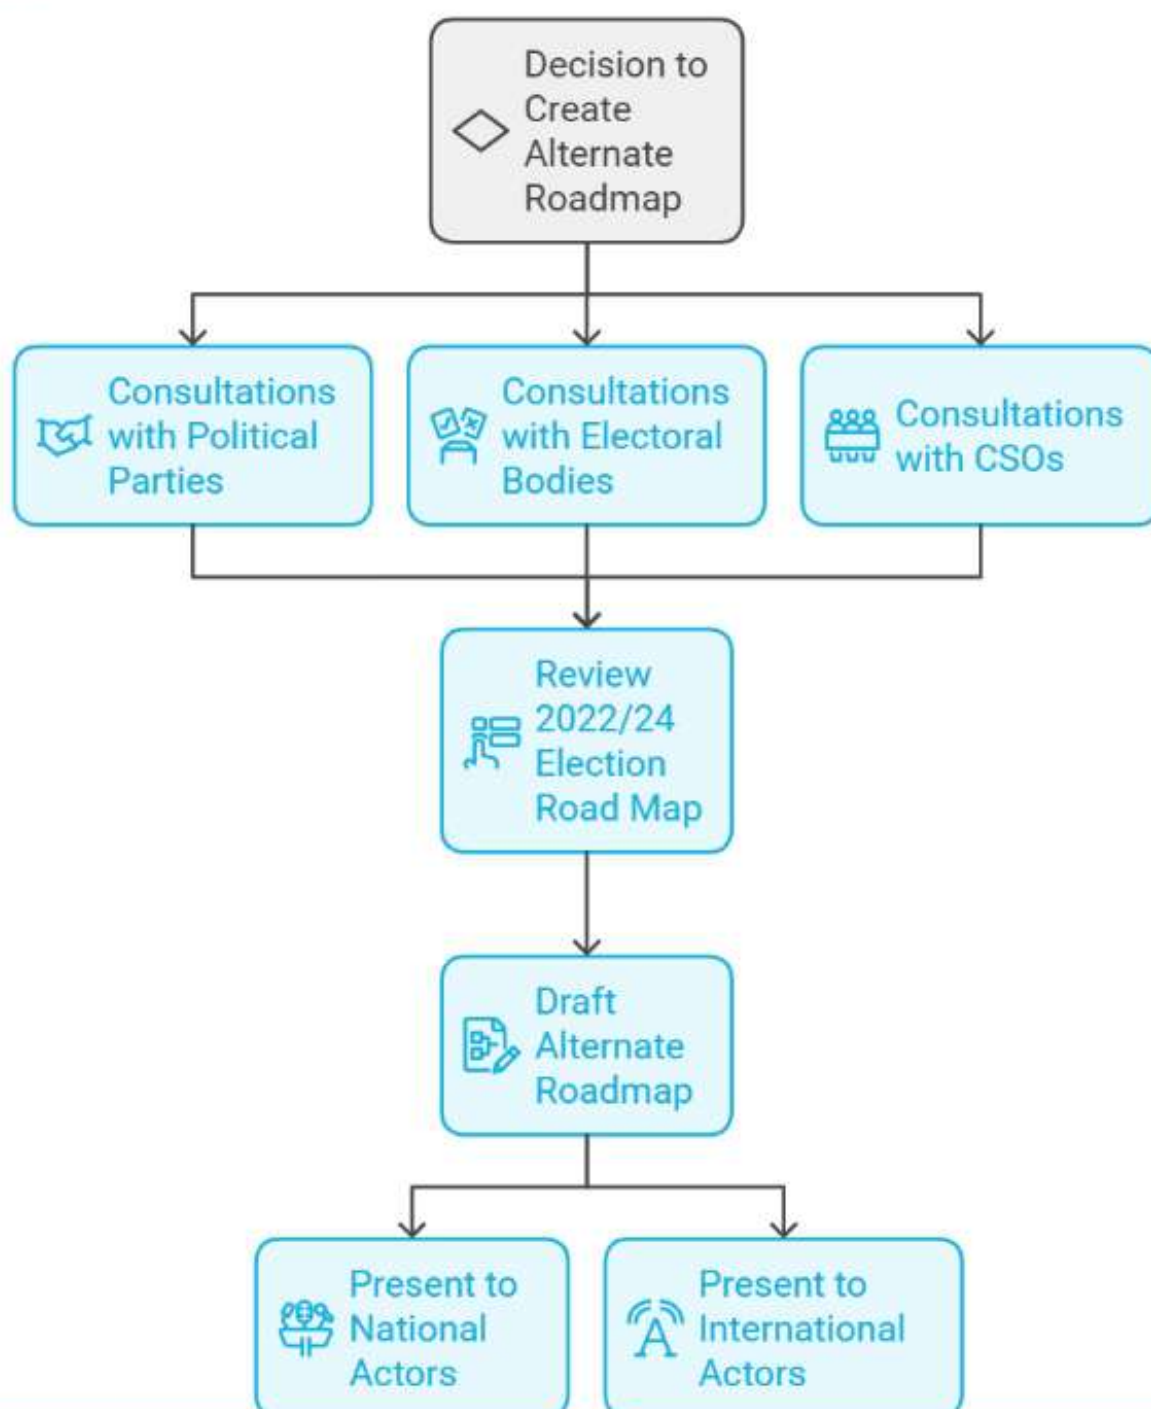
Decision to Create Alternate Roadmap

Consultations with Political Parties

Consultations with Electoral Bodies

Consultations with CSOs

Review 2022/24 Election Road Map

Draft Alternate Roadmap

Present to National Actors

Present to International Actors